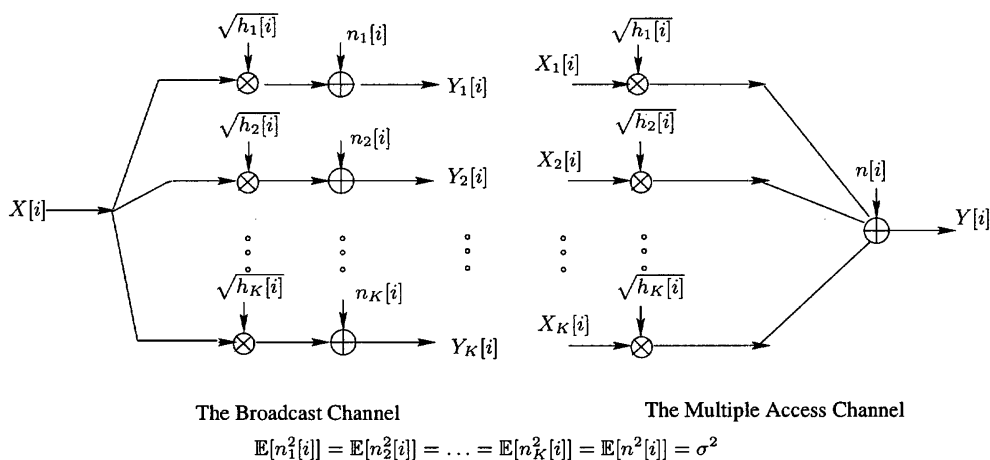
$\sqrt{h_1[i]}$ $n_1[i]$ $Y_1[i]$ $X_1[i]$ $\sqrt{h_1[i]}$

$\sqrt{h_2[i]}$ $n_2[i]$ $Y_2[i]$ $X_2[i]$ $\sqrt{h_2[i]}$

$X[i]$ $n[i]$ $Y[i]$

$\sqrt{h_K[i]}$ $n_K[i]$ $Y_K[i]$ $X_K[i]$ $\sqrt{h_K[i]}$

The Broadcast Channel

The Multiple Access Channel

$\mathbb{E}[n_1^2[i]] = \mathbb{E}[n_2^2[i]] = \ldots = \mathbb{E}[n_K^2[i]] = \mathbb{E}[n^2[i]] = \sigma^2$